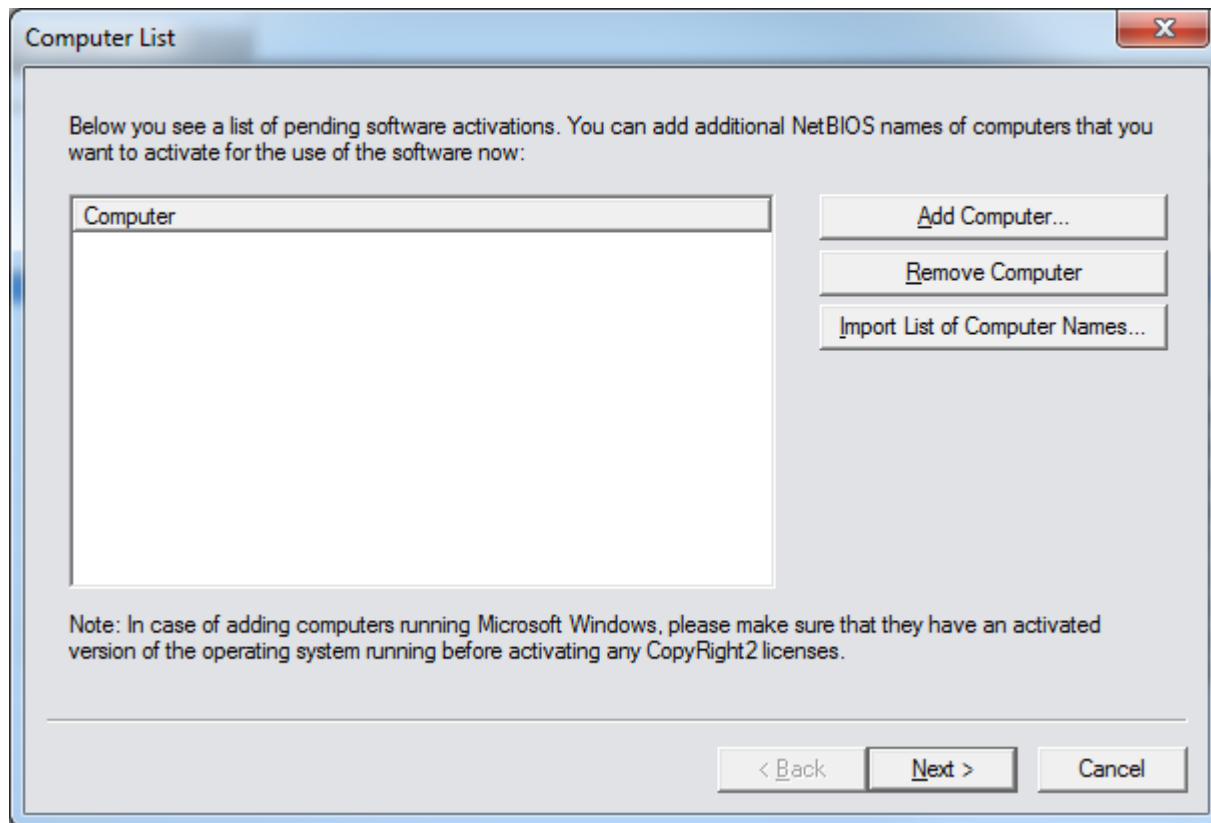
Computer List

Below you see a list of pending software activations. You can add additional NetBIOS names of computers that you want to activate for the use of the software now:

Computer

Add Computer...

Remove Computer

Import List of Computer Names...

Note: In case of adding computers running Microsoft Windows, please make sure that they have an activated version of the operating system running before activating any CopyRight2 licenses.

< Back

Next >

Cancel